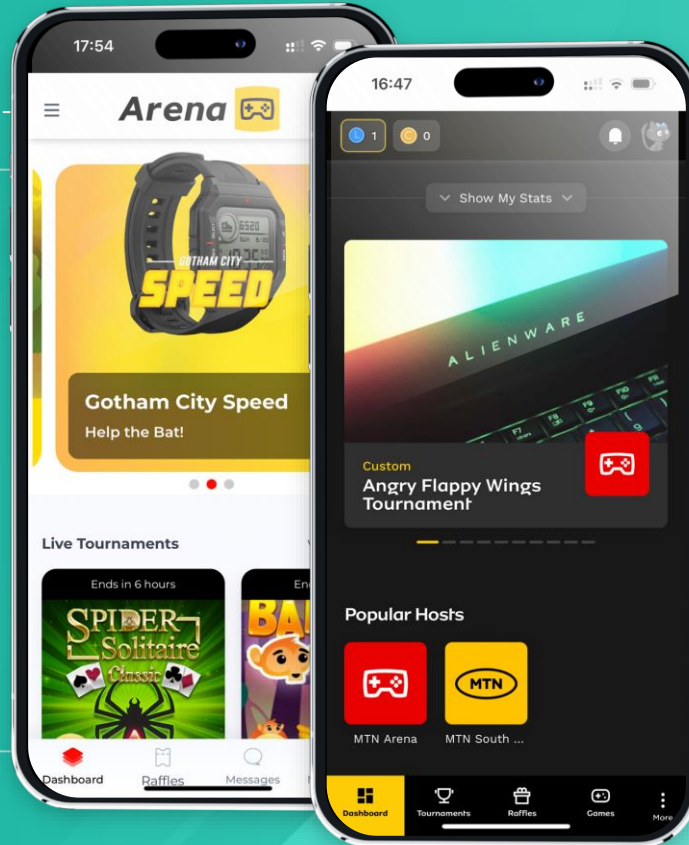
17:54

Arena

6520

GOTHAM CITY SPEED

Gotham City Speed

Help the Bat!

Live Tournaments

Ends in 6 hours

SPIDER Solitaire Classic

En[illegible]

BA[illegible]

Dashboard

Raffles

Messages

16:47

1

0

Show My Stats

ALIENWARE

Custom

Angry Flappy Wings Tournament

Popular Hosts

MTN

MTN Arena

MTN South ...

Dashboard

Tournaments

Raffles

Games

More